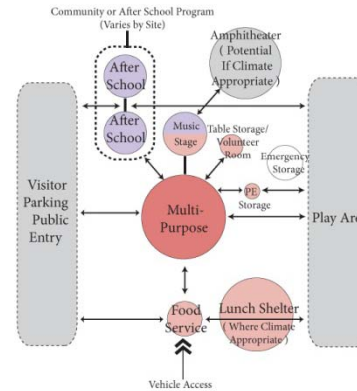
Community or After School Program
(Varies by Site)

After School

After School

Amphitheater
( Potential If Climate Appropriate )

Music Stage

Table Storage/ Volunteer Room

Emergency Storage

Visitor Parking Public Entry

PE Storage

Multi-Purpose

Play Ar

Food Service

Lunch Shelter
( Where Climate Appropriate )

Vehicle Access